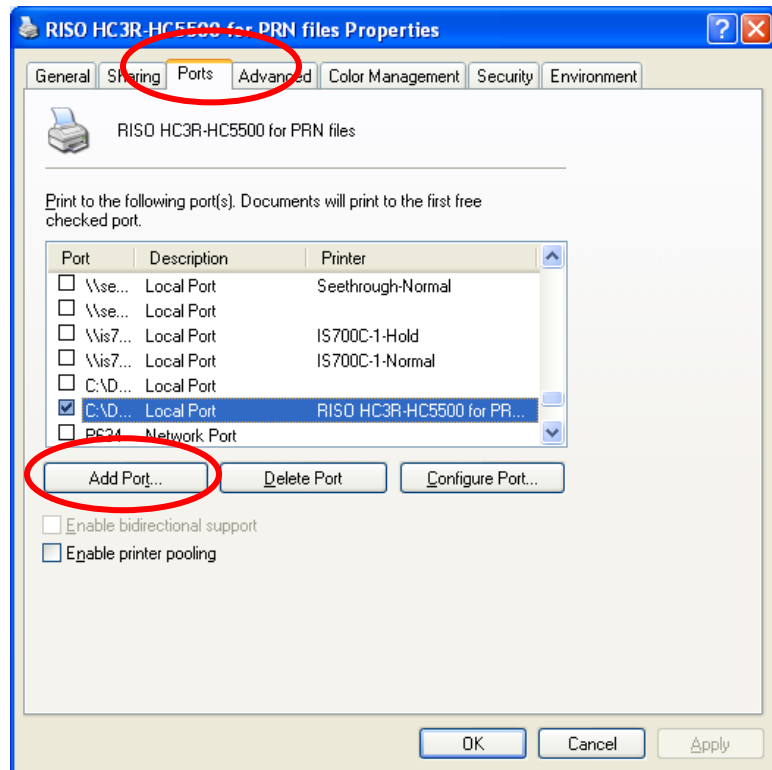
RISO HC3R-HC5500 for PRN files Properties

General | Sharing | Ports | Advanced | Color Management | Security | Environment

RISO HC3R-HC5500 for PRN files

Print to the following port(s). Documents will print to the first free checked port.

| Port | Description | Printer |
|---|---|---|
| \\se... | Local Port | Seethrough-Normal |
| \\se... | Local Port | |
| \\is7... | Local Port | IS700C-1-Hold |
| \\is7... | Local Port | IS700C-1-Normal |
| C:\D... | Local Port | |
| C:\D... | Local Port | RISO HC3R-HC5500 for PR... |
| PS24... | Network Port | |

Add Port... | Delete Port | Configure Port...

Enable bidirectional support
Enable printer pooling

OK | Cancel | Apply